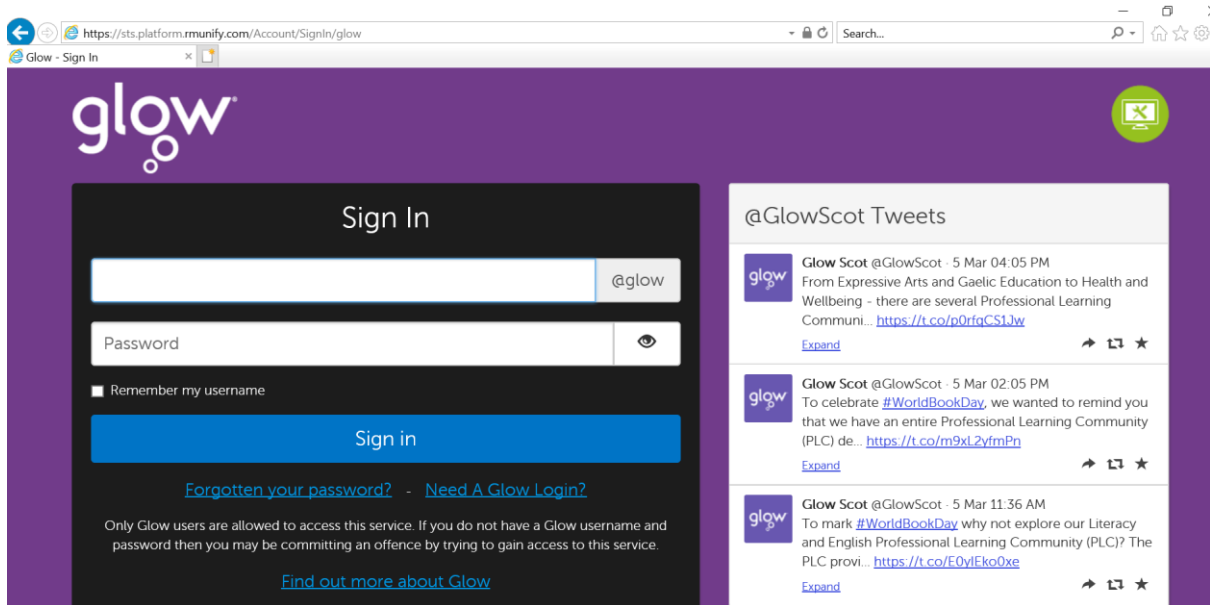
https://sts.platform.rmunify.com/Account/SignIn/glow

Search...

Glow - Sign In

glow

Sign In

@glow

Password

Remember my username

Sign in

Forgotten your password? - Need A Glow Login?

Only Glow users are allowed to access this service. If you do not have a Glow username and password then you may be committing an offence by trying to gain access to this service.

Find out more about Glow

@GlowScot Tweets

glow

Glow Scot @GlowScot · 5 Mar 04:05 PM
From Expressive Arts and Gaelic Education to Health and Wellbeing - there are several Professional Learning Communi... https://t.co/p0rfqCS1Jw

Expand

glow

Glow Scot @GlowScot · 5 Mar 02:05 PM
To celebrate #WorldBookDay, we wanted to remind you that we have an entire Professional Learning Community (PLC) de... https://t.co/m9xL2yfmPn

Expand

glow

Glow Scot @GlowScot · 5 Mar 11:36 AM
To mark #WorldBookDay why not explore our Literacy and English Professional Learning Community (PLC)? The PLC provi... https://t.co/E0ylEko0xe

Expand